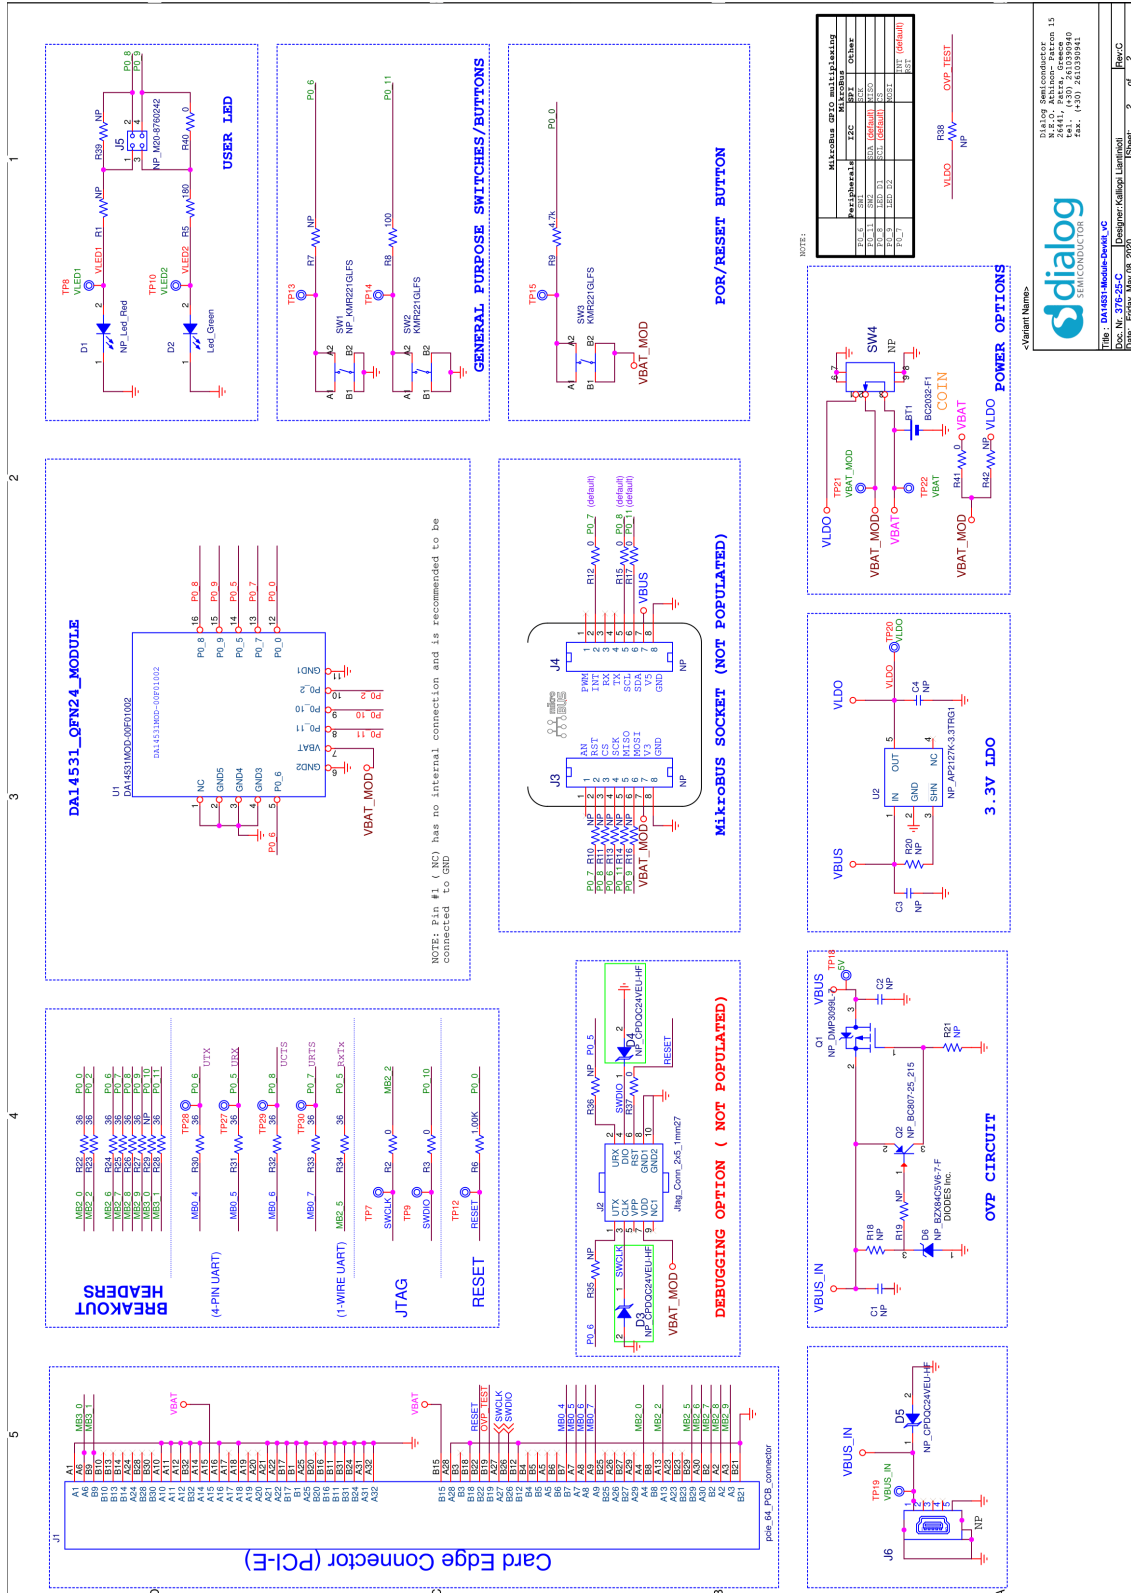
USER LED

TP8 VLED1
R1 NP
R39 NP
J5
M20-8760242
NP
P0_8
P0_9
R40 0
R5 180
TP10 VLED2
D1 NP_Led_Red
D2 Led_Green

GENERAL PURPOSE SWITCHES/BUTTONS

P0_6
P0_11
R7 NP
R8 100
TP13
TP14
SW1 NP_KMR221GLFS
SW2 KMR221GLFS

POR/RESET BUTTON

P0_0
R9 4.7k
TP15
SW3 KMR221GLFS
VBAT_MOD

NOTE:

MikroBus GPIO multiplexing

| Peripherals | MikroBus I2C | SPI | Other |
|---|---|---|---|
| P0_6 SW1 | | SCK | |
| P0_11 SW2 | SDA (default) | MISO | |
| P0_8 LED D1 | SCL (default) | CS | |
| P0_9 LED D2 | | MOSI | |
| P0_7 | | | INT (default) RST |

OVP_TEST
R38 NP
VLDO

Dialog Semiconductor
N.Zeri, Athinon Patron 15
26441, Patra, Greece
tel. (+30) 2610390940
fax. (+30) 2610396941

dialog SEMICONDUCTOR
<Variant Name>
Title : DA14531-Module-Devkit_vC
Doc. Nr. 376-25-C
Designer: Kalliopi Liantinioti
Rev:C
Sheet 2 of 2

DA14531_QFN24_MODULE

U1
DA14531MOD-00F01002
DA14531MOD-00F01002
NC GND5 GND4 GND3 P0_6
P0_8 P0_9 P0_5 P0_7 P0_0
GND1 P0_2 P0_10 P0_11 VBAT GND2
P0_8 P0_9 P0_5 P0_7 P0_0
P0_2 P0_10 P0_11
VBAT_MOD
P0_6

NOTE: Pin #1 ( NC) has no internal connection and is recommended to be connected to GND

MikroBUS SOCKET (NOT POPULATED)

J3
AN RST CS SCK MISO MOSI V3 GND
NP
J4
PWM INT RX TX SCL SDA V5 GND
NP
R12 0 P0_7 (default)
R15 0 P0_8 (default)
R17 0 P0_11 (default)
VBUS
P0_7 R10 NP
P0_8 R11 NP
P0_6 R13 NP
P0_11 R14 NP
P0_9 R16 NP
VBAT_MOD

POWER OPTIONS

SW4 NP
BT1 BC2032-F1
COIN
VBAT
VLDO
TP21 VBAT_MOD
VLDO
VBAT_MOD
VBAT
TP22 VBAT
R41 0
R42 NP
VBAT_MOD

3.3V LDO

VLDO
TP20 VLDO
C4 NP
U2 NP_AP2127K-3.3TRG1
IN OUT GND SHN NC
VBUS
R20 NP
C3 NP

BREAKOUT HEADERS

MB2_0 R22 36 P0_0
MB2_2 R23 36 P0_2
MB2_6 R24 36 P0_6
MB2_7 R25 36 P0_7
MB2_8 R26 36 P0_8
MB2_9 R27 36 P0_9
MB3_0 R29 NP P0_10
MB3_1 R28 36 P0_11
(4-PIN UART)
MB0_4 R30 36 TP28 P0_6 UTX
MB0_5 R31 36 TP27 P0_5 URX
MB0_6 R32 36 TP29 P0_8 UCTS
MB0_7 R33 36 TP30 P0_7 URTS
(1-WIRE UART)
MB2_5 R34 36 P0_5 RxTx
JTAG
TP7 SWCLK R2 0 MB2_2
TP9 SWDIO R3 0 P0_10
RESET
TP12 RESET R6 1.00K P0_0

DEBUGGING OPTION ( NOT POPULATED)

J2 Jtag_Conn_2x5_1mm27
UTX CLK VPP VDDIO NC1
URX DIO RST GND1 GND2
P0_5 R36 NP
SWDIO R37 0
RESET
D4 NP_CPDQC24VEU-HF
D3 NP_CPDQC24VEU-HF
SWCLK
R35 NP
P0_6
VBAT_MOD

OVP CIRCUIT

VBUS
TP18 5V
C2 NP
Q1 NP_DMP3099L
R21 NP
Q2 NP_BC807-25_215
R18 NP
R19 NP
D6 NP_BZX84C5V6-7-F DIODES Inc.
VBUS_IN
C1 NP

Card Edge Connector (PCI-E)

J1 pcie_64_PCB_connector
MB3_0 MB3_1
VBAT
VBAT
RESET OVP_TEST SWCLK SWDIO
MB0_4 MB0_5 MB0_6 MB0_7
MB2_0 MB2_2
MB2_5 MB2_6 MB2_7 MB2_8 MB2_9
A1 A6 B9 B10 B13 B14 A24 B28 B30 A10 A11 A12 A13 A14 A15 A16 A17 A18 A19 A20 A21 A22 B17 B1 A25 B20 B11 B31 B24 A31 A32
B15 A28 B3 B18 B22 B19 A27 B26 B12 B4 B5 B6 B7 A7 A8 A9 B25 A26 B27 A29 A4 B8 A13 A23 B23 B29 A30 B2 A2 A3 B21

VBUS_IN
TP19 VBUS_IN
D5 NP_CPDQC24VEU-HF
J6 NP

1 2 3 4 5